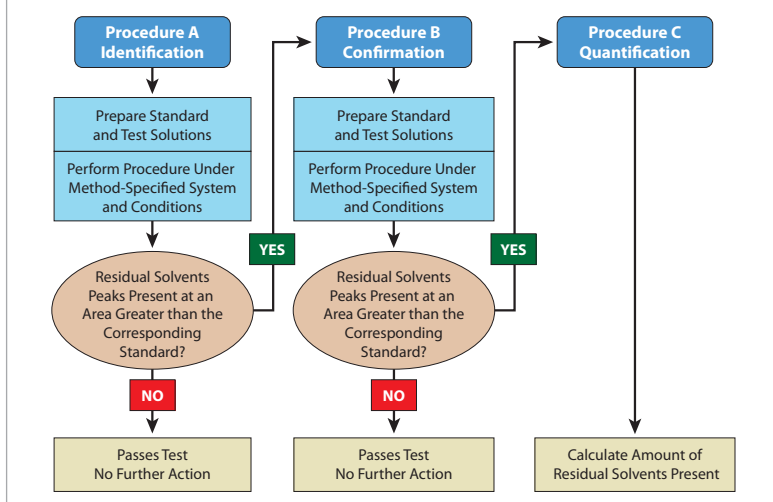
Procedure A
Identification

Prepare Standard and Test Solutions

Perform Procedure Under Method-Specified System and Conditions

Residual Solvents Peaks Present at an Area Greater than the Corresponding Standard?

YES

NO

Passes Test
No Further Action

Procedure B
Confirmation

Prepare Standard and Test Solutions

Perform Procedure Under Method-Specified System and Conditions

Residual Solvents Peaks Present at an Area Greater than the Corresponding Standard?

YES

NO

Passes Test
No Further Action

Procedure C
Quantification

Calculate Amount of Residual Solvents Present